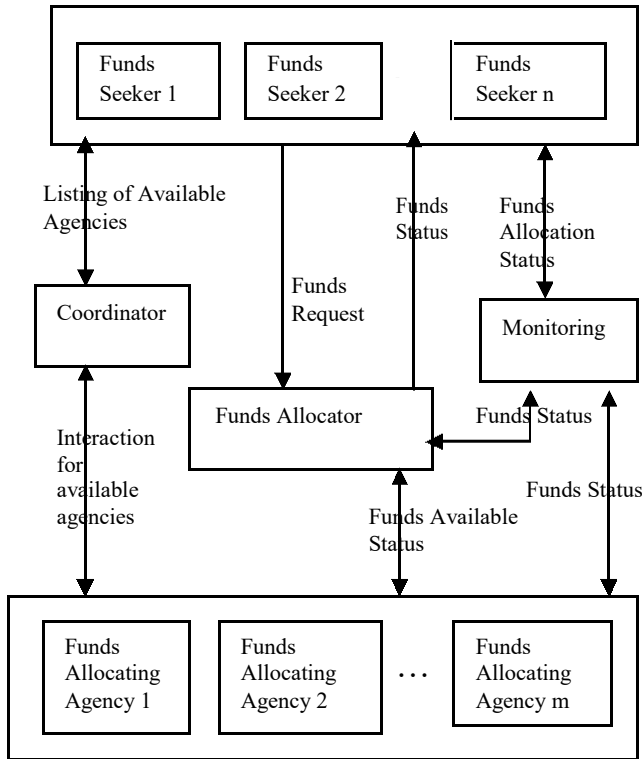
Funds Seeker 1

Funds Seeker 2

Funds Seeker n

Listing of Available Agencies

Funds Request

Funds Status

Funds Allocation Status

Coordinator

Monitoring

Funds Allocator

Funds Status

Interaction for available agencies

Funds Available Status

Funds Status

Funds Allocating Agency 1

Funds Allocating Agency 2

...

Funds Allocating Agency m